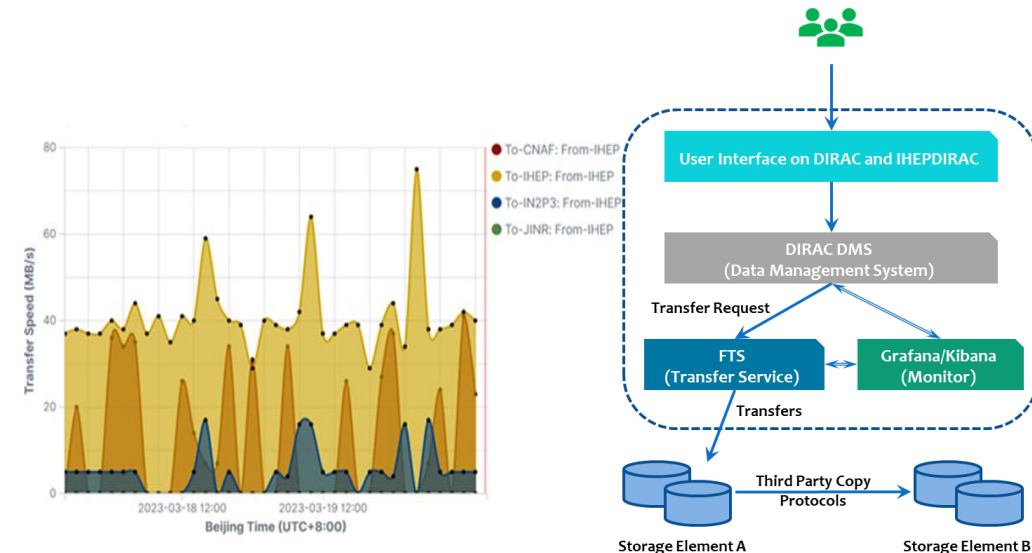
80

60

40

20

0

Transfer Speed (MB/s)

2023-03-18 12:00

2023-03-19 12:00

Beijing Time (UTC+8:00)

To-CNAF: From-IHEP
To-IHEP: From-IHEP
To-IN2P3: From-IHEP
To-JINR: From-IHEP

User Interface on DIRAC and IHEPDIRAC

DIRAC DMS
(Data Management System)

Transfer Request

FTS
(Transfer Service)

Grafana/Kibana
(Monitor)

Transfers

Third Party Copy
Protocols

Storage Element A

Storage Element B